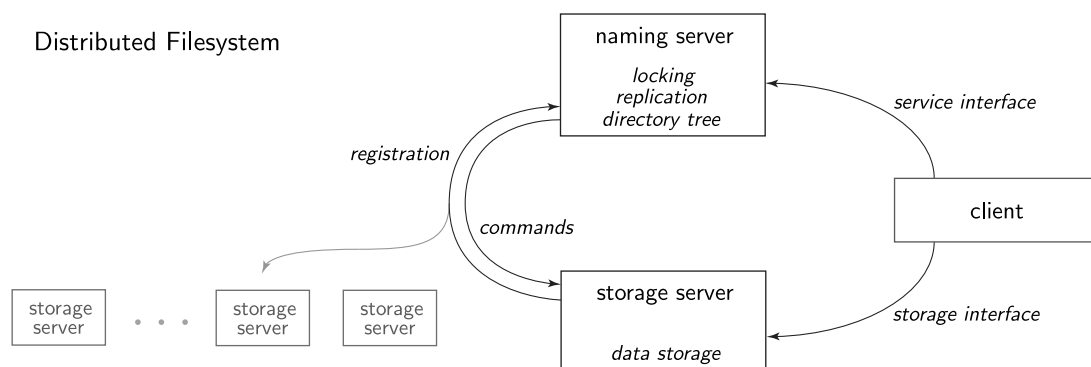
Distributed Filesystem

naming server

*locking*
*replication*
*directory tree*

*service interface*

*registration*

client

*commands*

storage server

storage server

. . .

storage server

storage server

*storage interface*

*data storage*